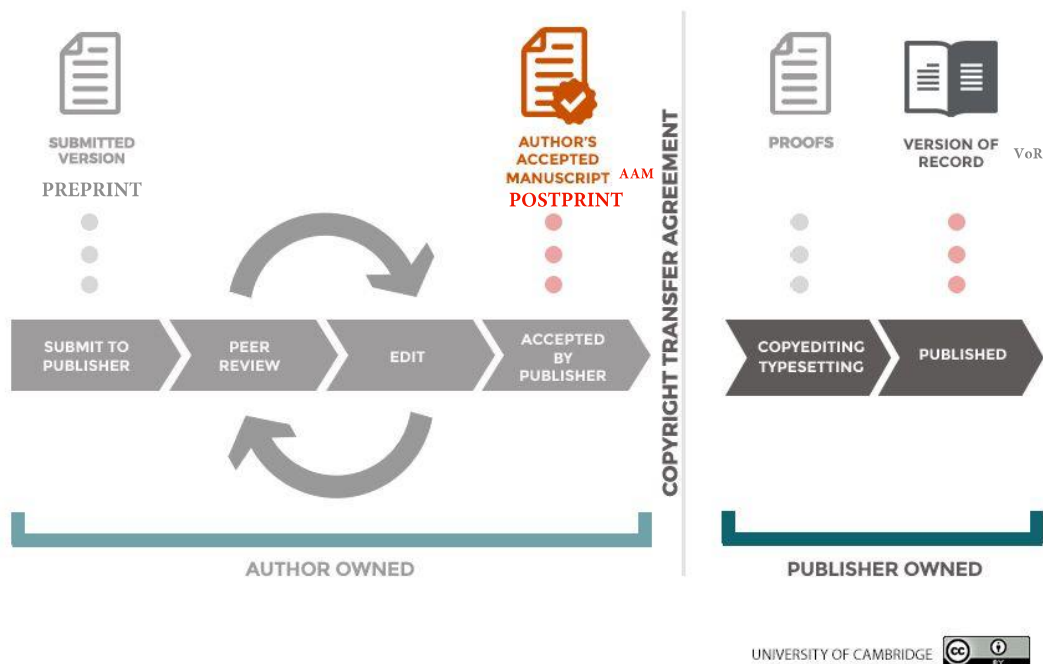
SUBMITTED VERSION
PREPRINT

AUTHOR'S ACCEPTED MANUSCRIPT AAM
POSTPRINT

COPYRIGHT TRANSFER AGREEMENT

PROOFS

VERSION OF RECORD VoR

SUBMIT TO PUBLISHER

PEER REVIEW

EDIT

ACCEPTED BY PUBLISHER

COPYEDITING TYPESETTING

PUBLISHED

AUTHOR OWNED

PUBLISHER OWNED

UNIVERSITY OF CAMBRIDGE